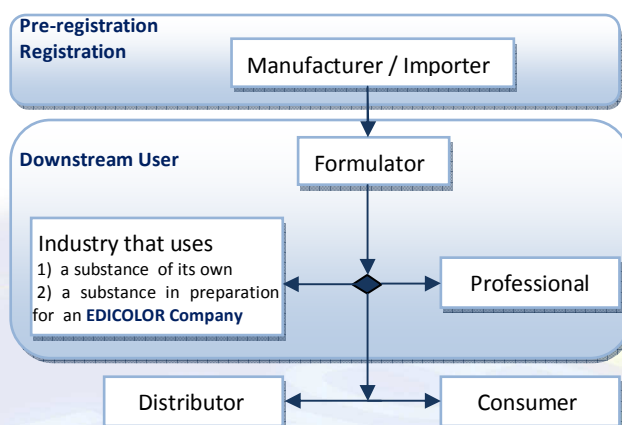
Pre-registration
Registration

Manufacturer / Importer

Downstream User

Formulator

Industry that uses
1) a substance of its own
2) a substance in preparation for an **EDICOLOR Company**

Professional

Distributor

Consumer